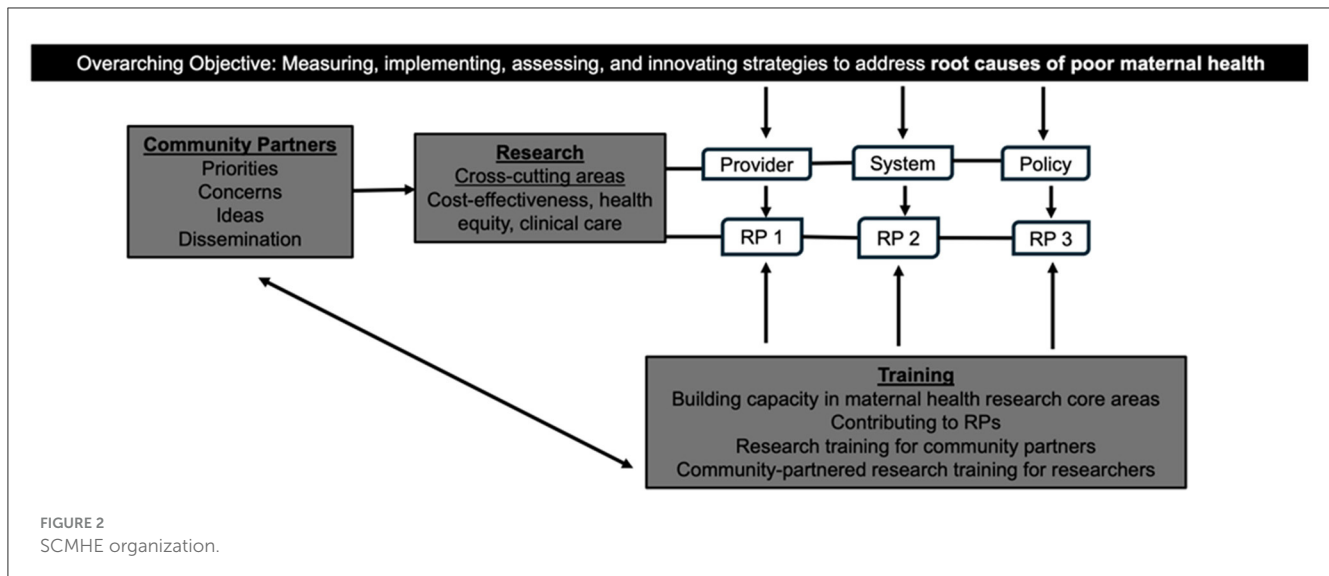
Overarching Objective: Measuring, implementing, assessing, and innovating strategies to address root causes of poor maternal health

Community Partners
Priorities
Concerns
Ideas
Dissemination

Research
Cross-cutting areas
Cost-effectiveness, health equity, clinical care

Provider

System

Policy

RP 1

RP 2

RP 3

Training
Building capacity in maternal health research core areas
Contributing to RPs
Research training for community partners
Community-partnered research training for researchers

FIGURE 2
SCMHE organization.